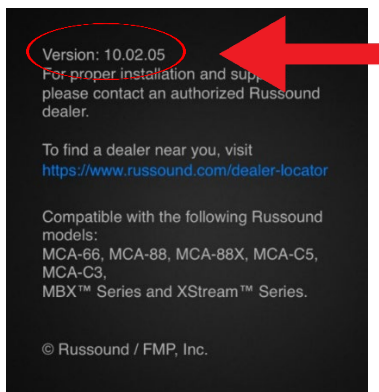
Version: 10.02.05
For proper installation and supp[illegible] please contact an authorized Russound dealer.

To find a dealer near you, visit
https://www.russound.com/dealer-locator

Compatible with the following Russound models:
MCA-66, MCA-88, MCA-88X, MCA-C5, MCA-C3,
MBX™ Series and XStream™ Series.

© Russound / FMP, Inc.